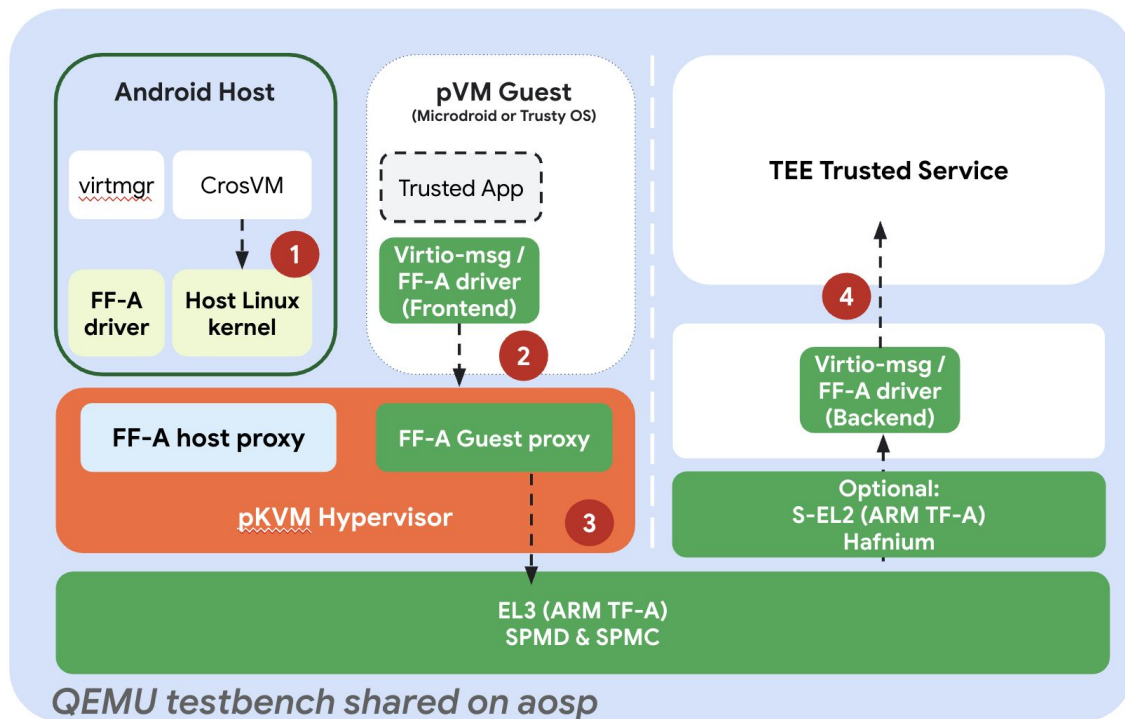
Android Host

virtmgr

CrosVM

1

FF-A driver

Host Linux kernel

pVM Guest
(Microdroid or Trusty OS)

Trusted App

Virtio-msg / FF-A driver (Frontend)

2

TEE Trusted Service

4

Virtio-msg / FF-A driver (Backend)

FF-A host proxy

FF-A Guest proxy

pKVM Hypervisor

3

Optional:
S-EL2 (ARM TF-A)
Hafnium

EL3 (ARM TF-A)
SPMD & SPMC

QEMU testbench shared on aosp